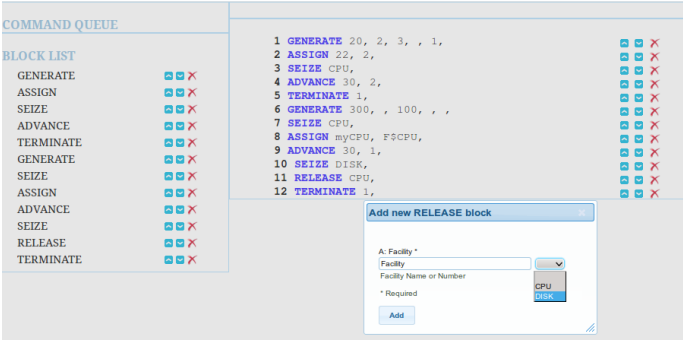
COMMAND QUEUE

BLOCK LIST

GENERATE
ASSIGN
SEIZE
ADVANCE
TERMINATE
GENERATE
SEIZE
ASSIGN
ADVANCE
SEIZE
RELEASE
TERMINATE

1 GENERATE 20, 2, 3, , 1,
2 ASSIGN 22, 2,
3 SEIZE CPU,
4 ADVANCE 30, 2,
5 TERMINATE 1,
6 GENERATE 300, , 100, , ,
7 SEIZE CPU,
8 ASSIGN myCPU, F$CPU,
9 ADVANCE 30, 1,
10 SEIZE DISK,
11 RELEASE CPU,
12 TERMINATE 1,

Add new RELEASE block

A: Facility *
Facility
Facility Name or Number
CPU
DISK
* Required
Add